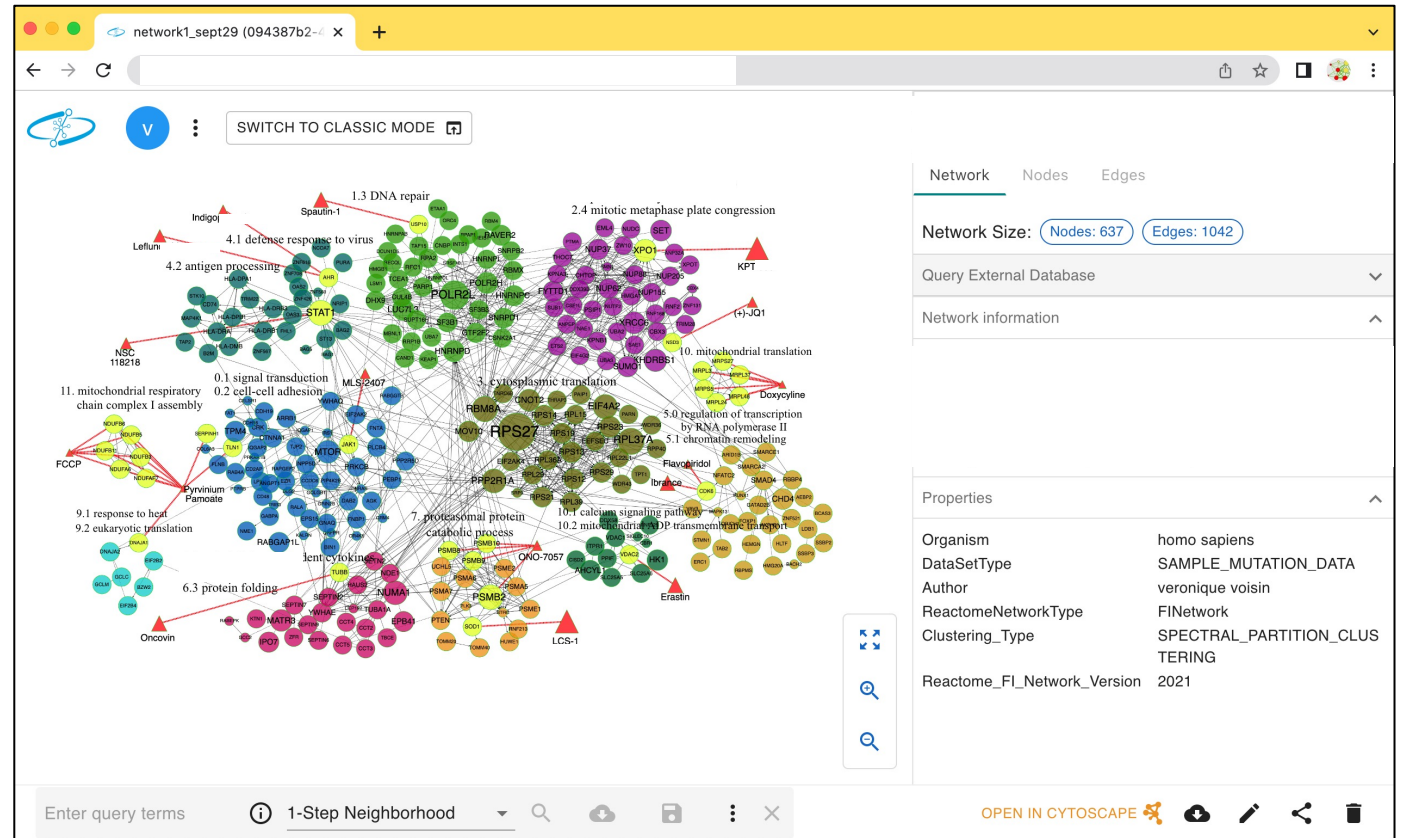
network1_sept29 (094387b2-4

V

SWITCH TO CLASSIC MODE

1.3 DNA repair
Spautin-1
Indigo
Leflun
4.1 defense response to virus
4.2 antigen processing
2.4 mitotic metaphase plate congression
KPT
(+)-JQ1
NSC 118218
STAT1
POLR2L
XPO1
SET
10. mitochondrial translation
Doxycyline
11. mitochondrial respiratory chain complex I assembly
0.1 signal transduction
0.2 cell-cell adhesion
MLS2407
3. cytosplasmic translation
RPS27
RBM8A
EIF4A2
RPL37A
5.0 regulation of transcription by RNA polymerase II
5.1 chromatin remodeling
FCCP
Pyrvinium Pamoate
MTOR
Flavopiridol
Ibrance
PPP2R1A
9.1 response to heat
9.2 eukaryotic translation
7. proteasomal protein catabolic process
10.1 calcium signaling pathway
10.2 mitochondrial ADP transmembrane transport
RABGAP1L
ONO-7057
HK1
Erastin
6.3 protein folding
NUMA1
MATR3
PSMB2
Oncovin
LCS-1

Network
Nodes
Edges
Network Size:
Nodes: 637
Edges: 1042
Query External Database
Network information
Properties
Organism
homo sapiens
DataSetType
SAMPLE_MUTATION_DATA
Author
veronique voisin
ReactomeNetworkType
FINetwork
Clustering_Type
SPECTRAL_PARTITION_CLUSTERING
Reactome_FI_Network_Version
2021

Enter query terms
1-Step Neighborhood
OPEN IN CYTOSCAPE